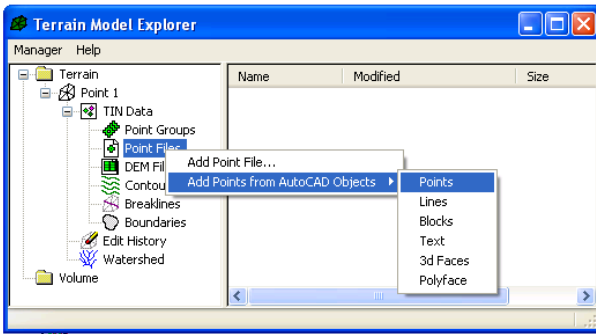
Terrain Model Explorer

Manager Help

Terrain
Point 1
TIN Data
Point Groups
Point Files
DEM Fil
Contou
Breaklines
Boundaries
Edit History
Watershed
Volume

Name | Modified | Size

Add Point File...
Add Points from AutoCAD Objects

Points
Lines
Blocks
Text
3d Faces
Polyface